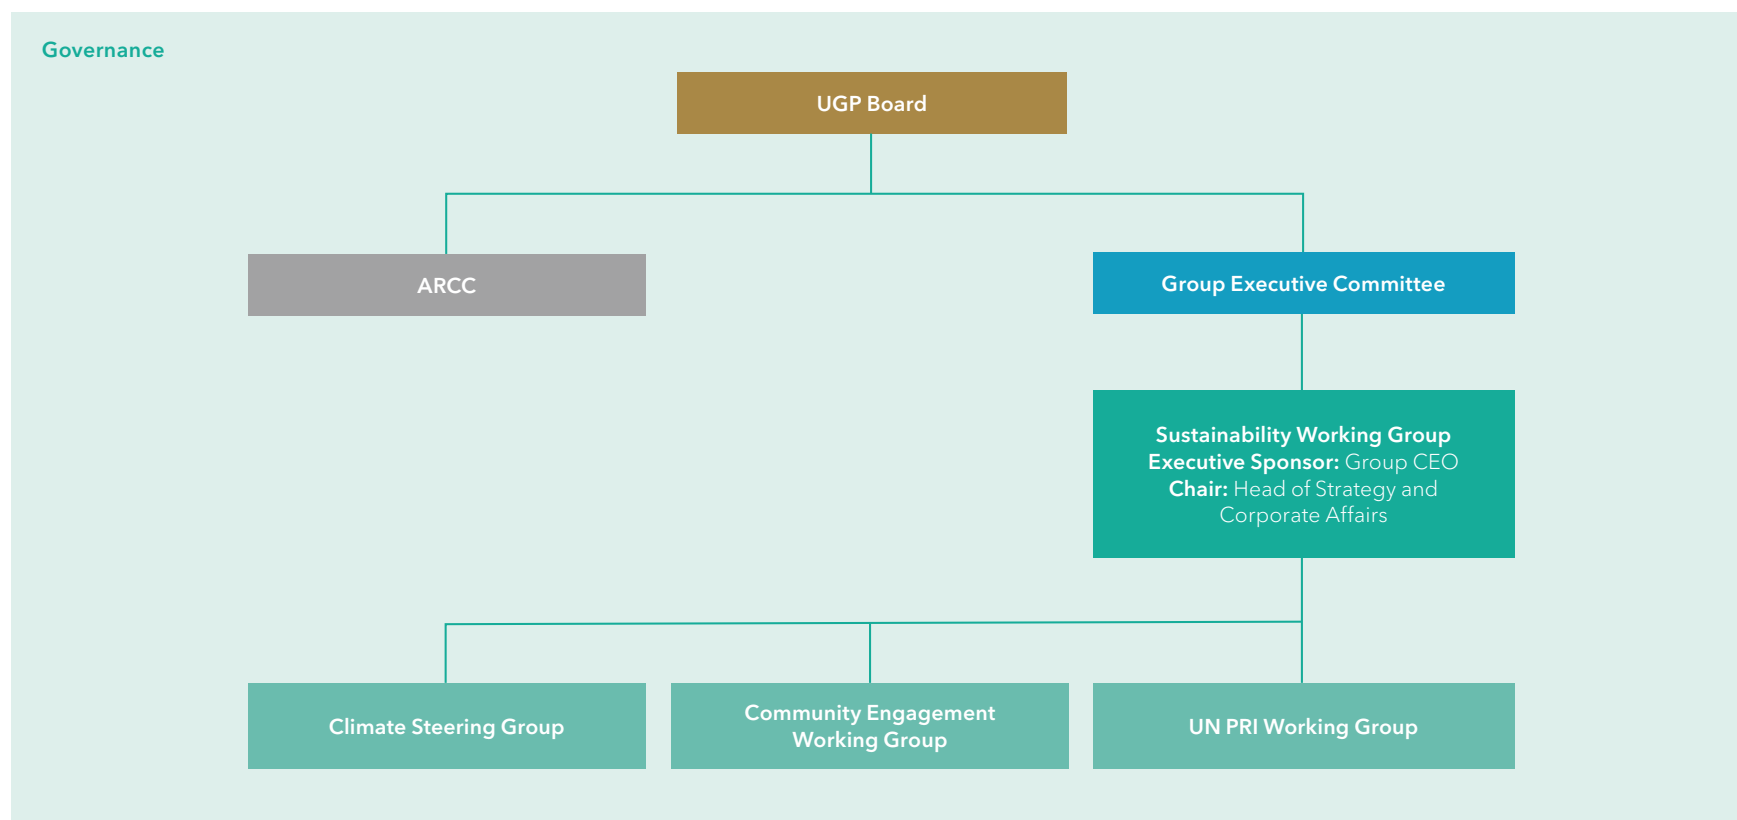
Governance

UGP Board

ARCC

Group Executive Committee

Sustainability Working Group
Executive Sponsor: Group CEO
Chair: Head of Strategy and Corporate Affairs

Climate Steering Group

Community Engagement Working Group

UN PRI Working Group